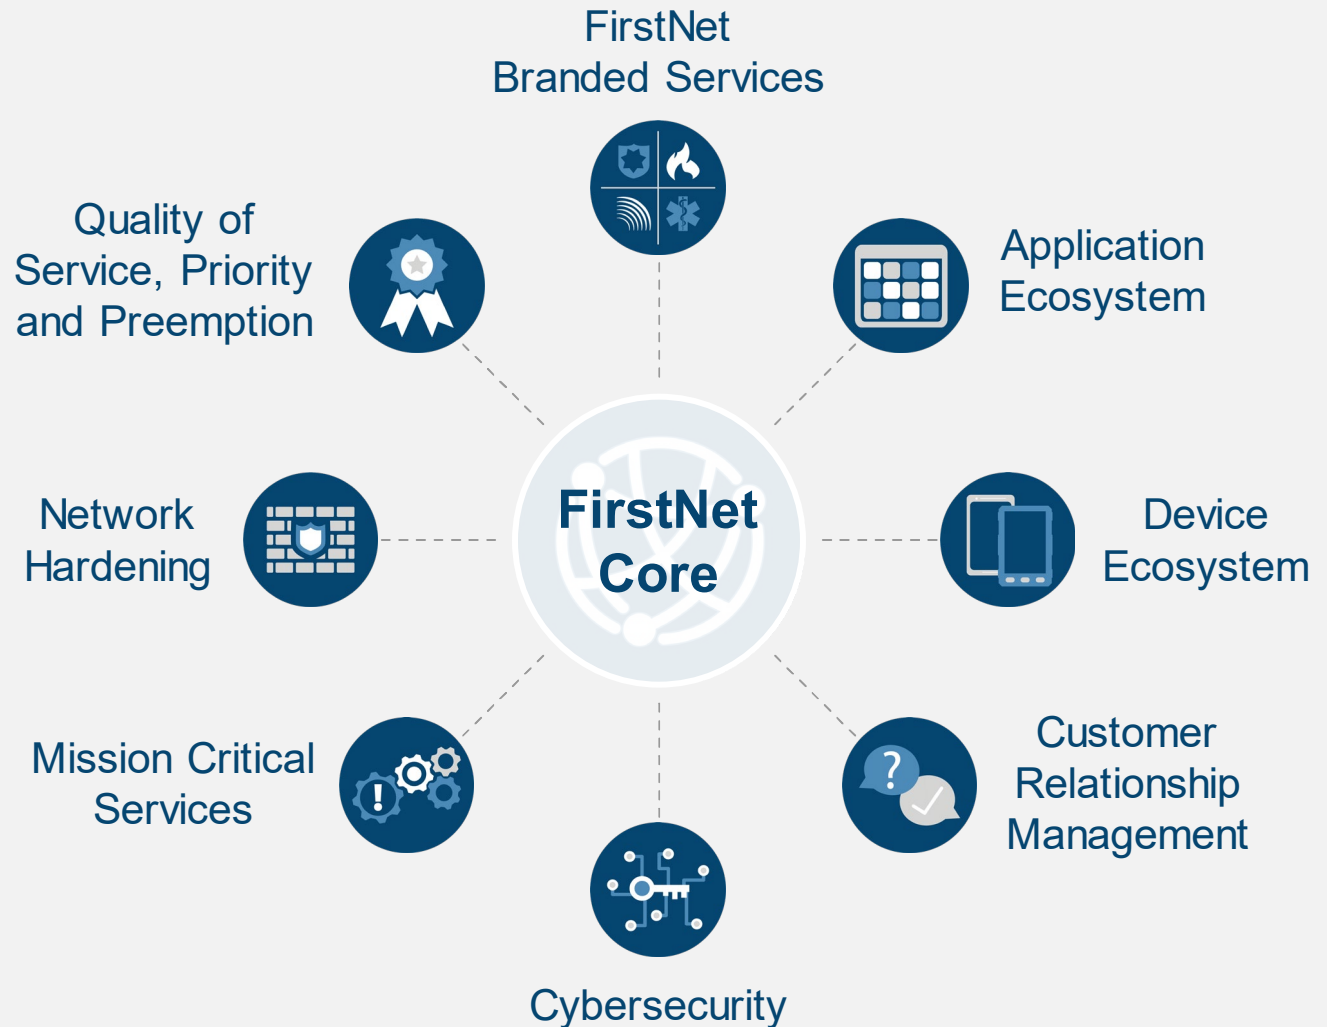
FirstNet Branded Services

Quality of Service, Priority and Preemption

Application Ecosystem

Network Hardening

FirstNet Core

Device Ecosystem

Mission Critical Services

Customer Relationship Management

Cybersecurity